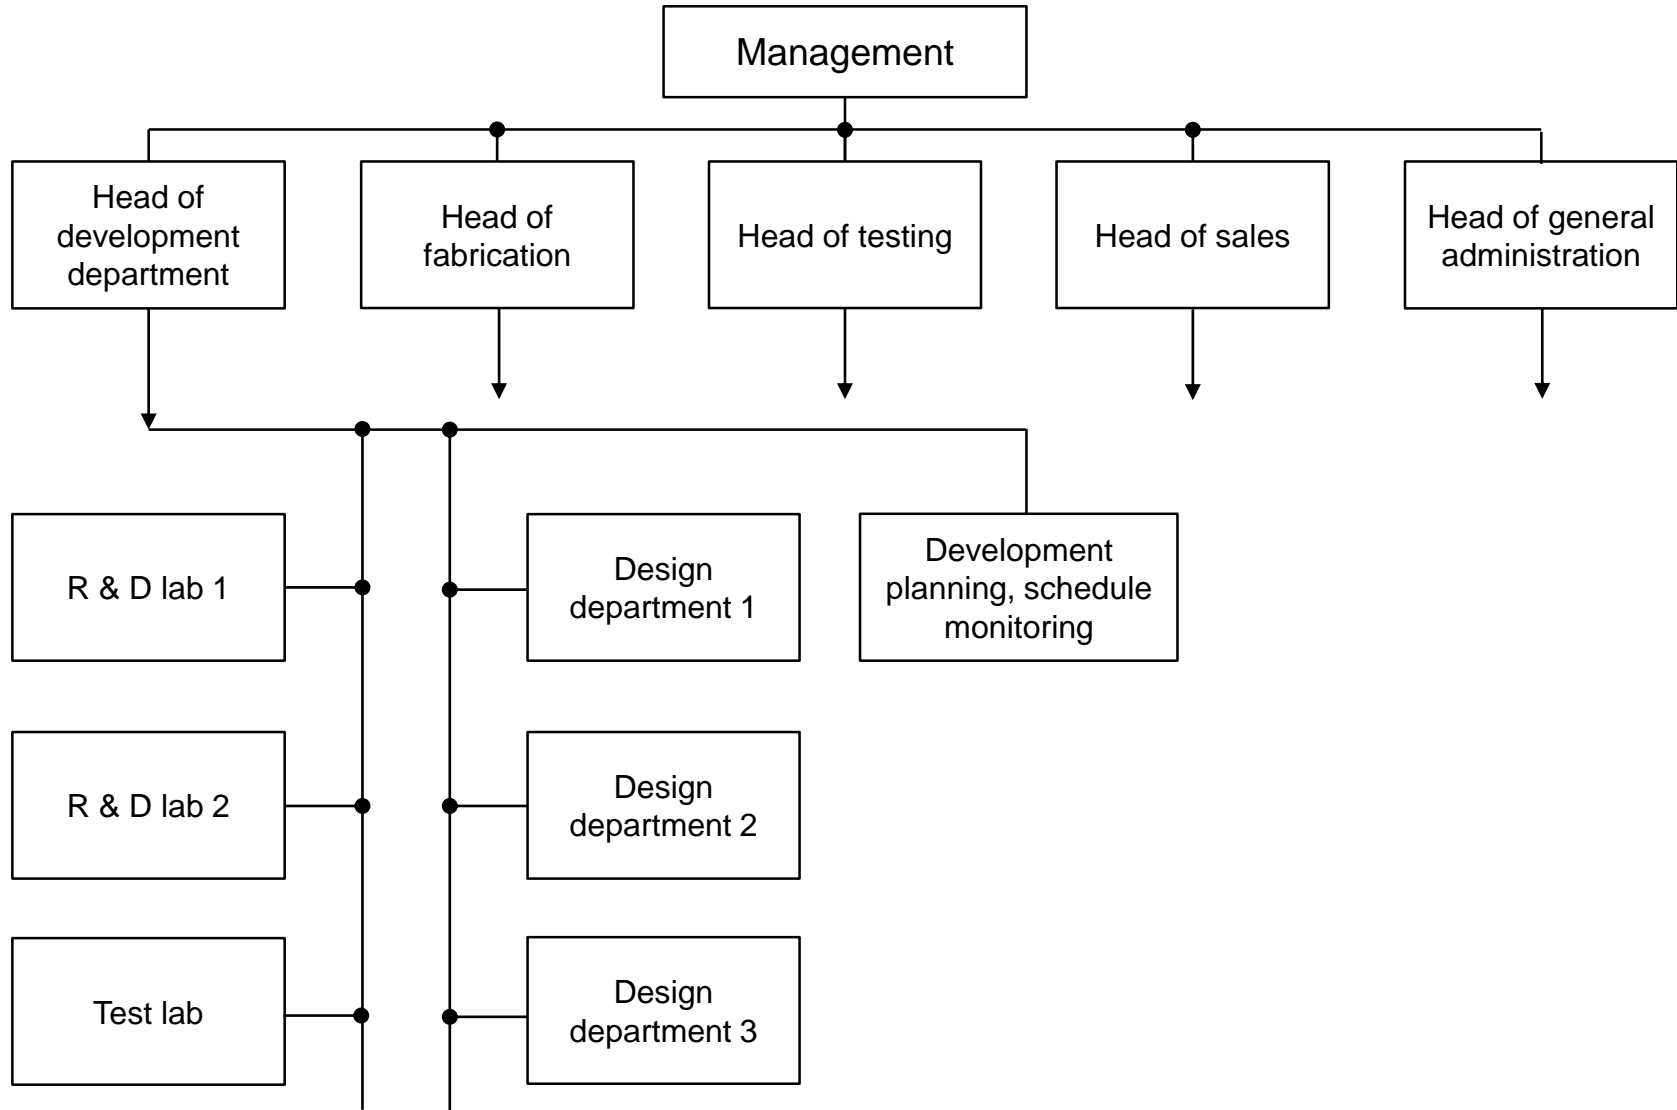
Management

Head of development department

Head of fabrication

Head of testing

Head of sales

Head of general administration

R & D lab 1

Design department 1

Development planning, schedule monitoring

R & D lab 2

Design department 2

Test lab

Design department 3